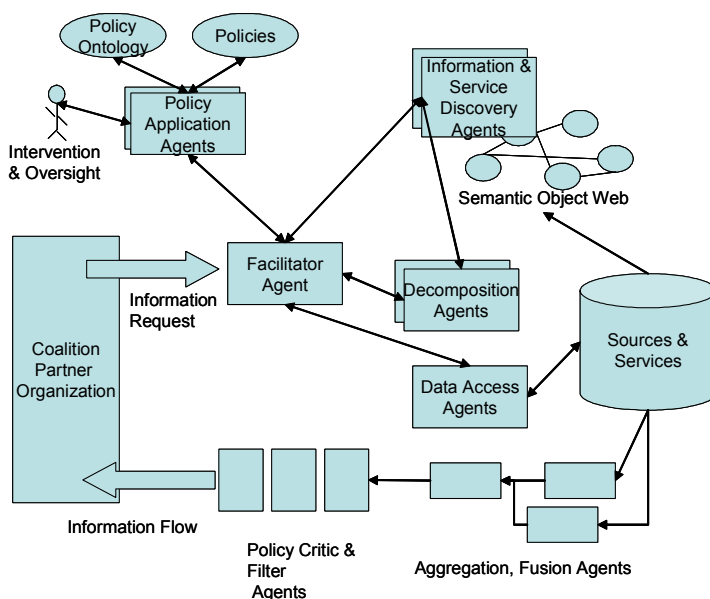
Policy Ontology

Policies

Policy Application Agents

Intervention & Oversight

Information & Service Discovery Agents

Semantic Object Web

Coalition Partner Organization

Information Request

Facilitator Agent

Decomposition Agents

Sources & Services

Data Access Agents

Information Flow

Policy Critic & Filter Agents

Aggregation, Fusion Agents